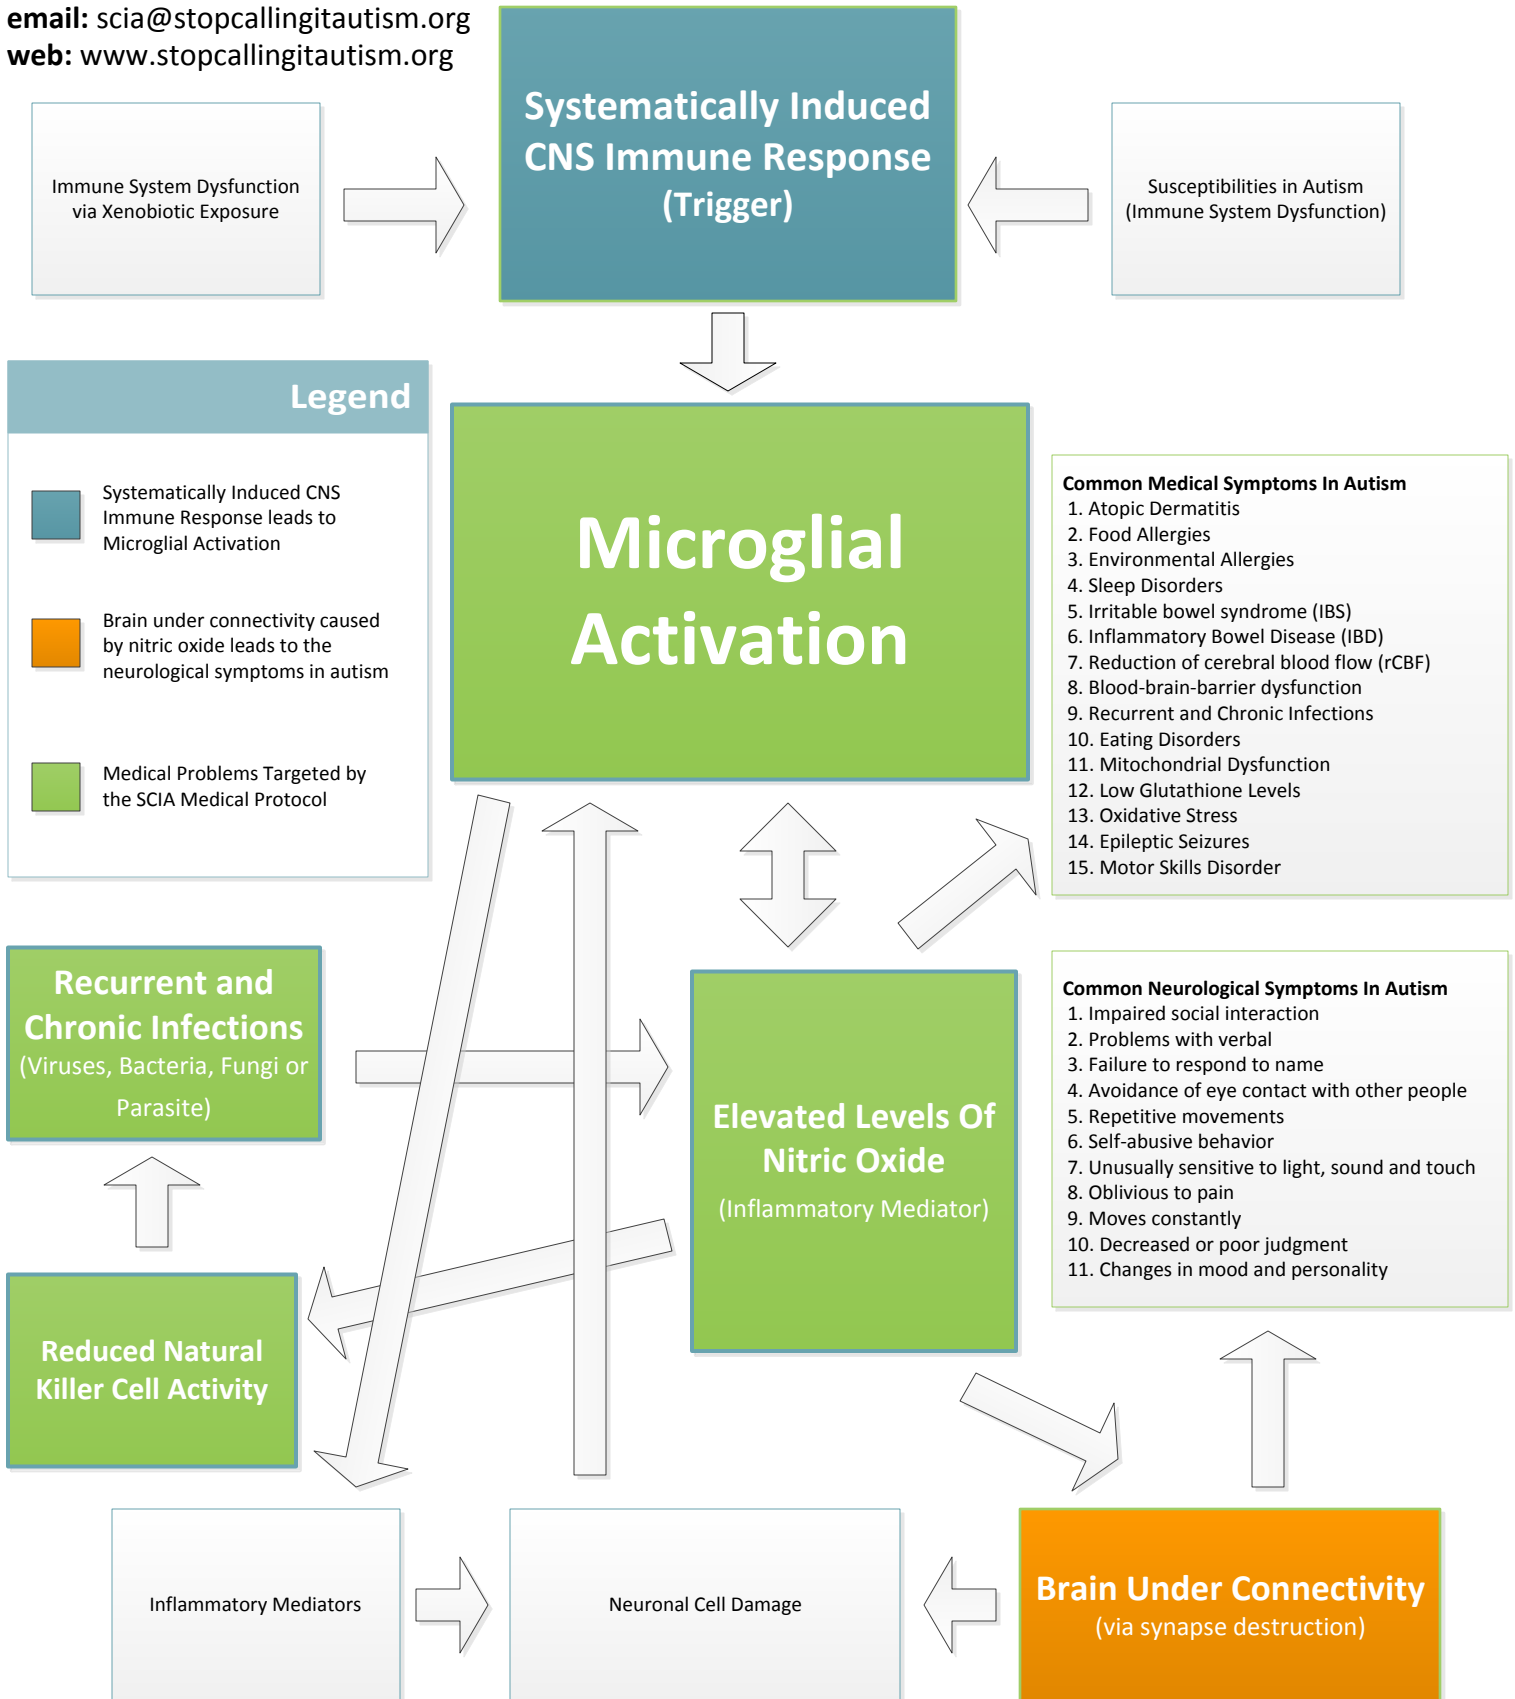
**email:** scia@stopcallingitautism.org
**web:** www.stopcallingitautism.org

Immune System Dysfunction via Xenobiotic Exposure

Systematically Induced CNS Immune Response (Trigger)

Susceptibilities in Autism (Immune System Dysfunction)

Legend

Systematically Induced CNS Immune Response leads to Microglial Activation

Brain under connectivity caused by nitric oxide leads to the neurological symptoms in autism

Medical Problems Targeted by the SCIA Medical Protocol

Microglial Activation

Common Medical Symptoms In Autism
1. Atopic Dermatitis
2. Food Allergies
3. Environmental Allergies
4. Sleep Disorders
5. Irritable bowel syndrome (IBS)
6. Inflammatory Bowel Disease (IBD)
7. Reduction of cerebral blood flow (rCBF)
8. Blood-brain-barrier dysfunction
9. Recurrent and Chronic Infections
10. Eating Disorders
11. Mitochondrial Dysfunction
12. Low Glutathione Levels
13. Oxidative Stress
14. Epileptic Seizures
15. Motor Skills Disorder

Recurrent and Chronic Infections (Viruses, Bacteria, Fungi or Parasite)

Elevated Levels Of Nitric Oxide (Inflammatory Mediator)

Common Neurological Symptoms In Autism
1. Impaired social interaction
2. Problems with verbal
3. Failure to respond to name
4. Avoidance of eye contact with other people
5. Repetitive movements
6. Self-abusive behavior
7. Unusually sensitive to light, sound and touch
8. Oblivious to pain
9. Moves constantly
10. Decreased or poor judgment
11. Changes in mood and personality

Reduced Natural Killer Cell Activity

Inflammatory Mediators

Neuronal Cell Damage

Brain Under Connectivity (via synapse destruction)